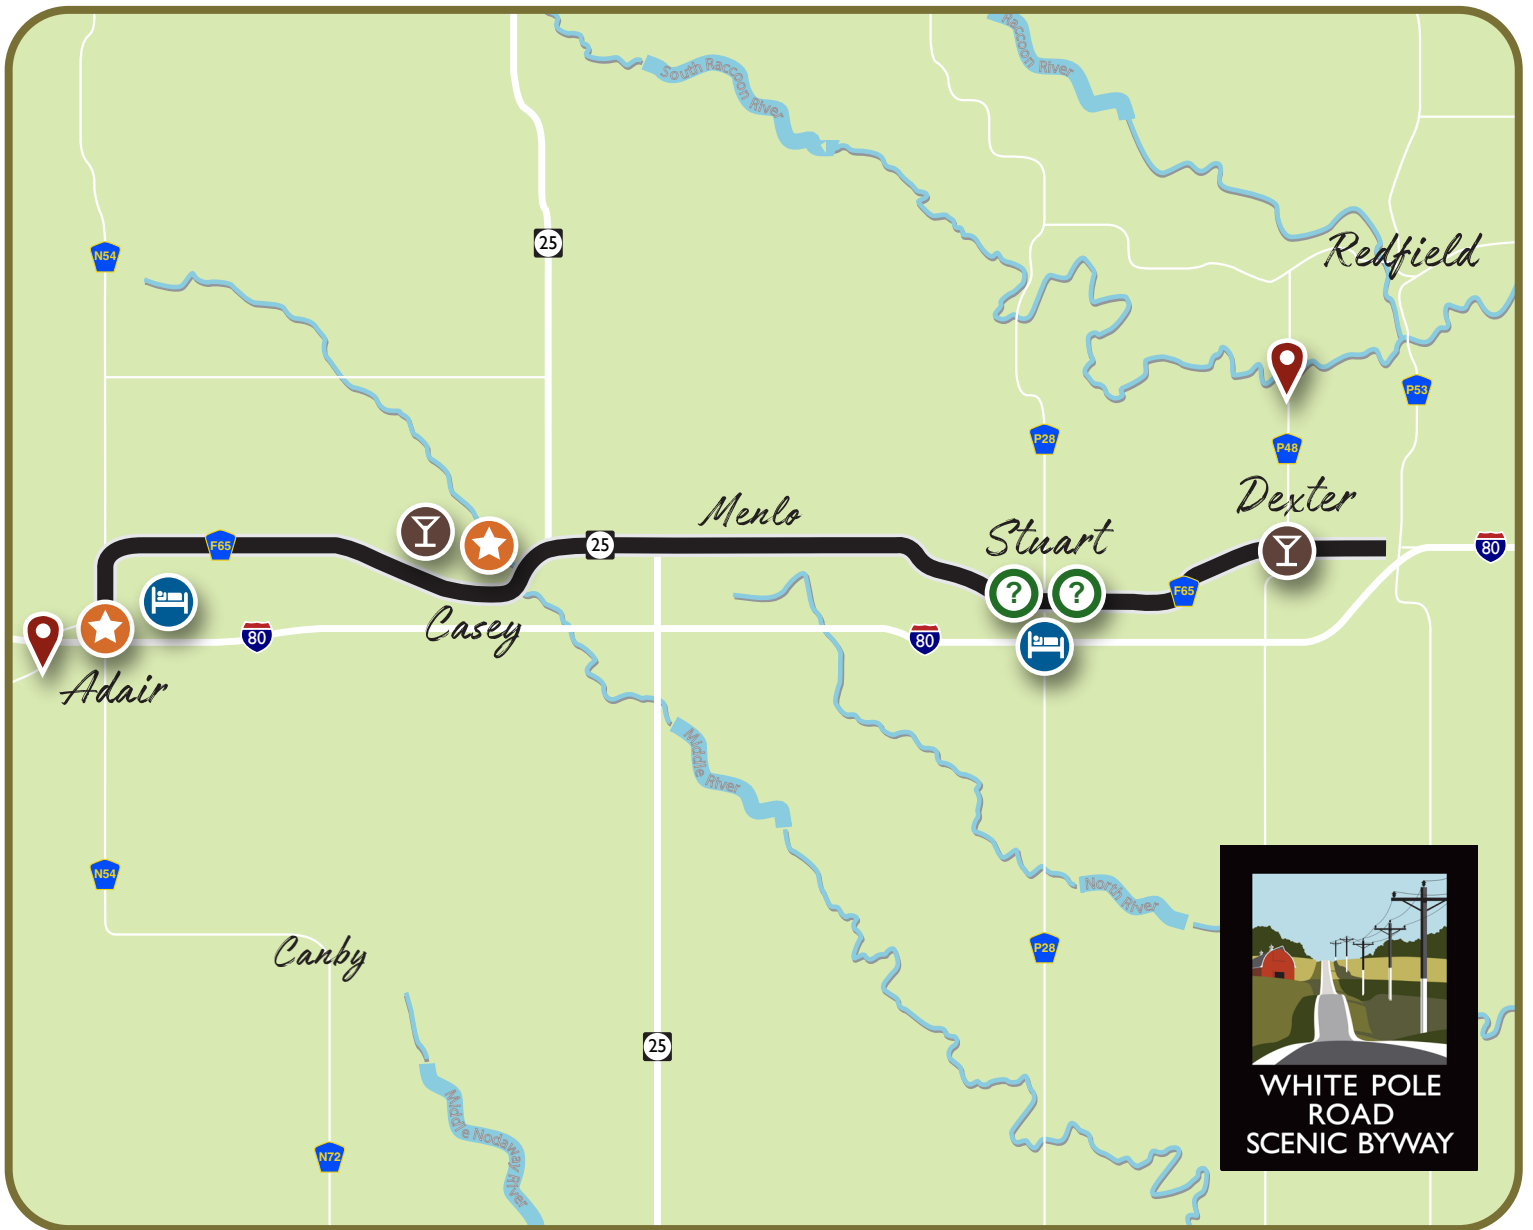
South Raccoon River

Raccoon River

Redfield

N54

25

P53

P48

P28

Dexter

Menlo

Stuart

F65

25

80

F65

80

Casey

80

Adair

Middle River

North River

N54

P28

Canby

25

Middle Nodaway River

N72

WHITE POLE ROAD SCENIC BYWAY